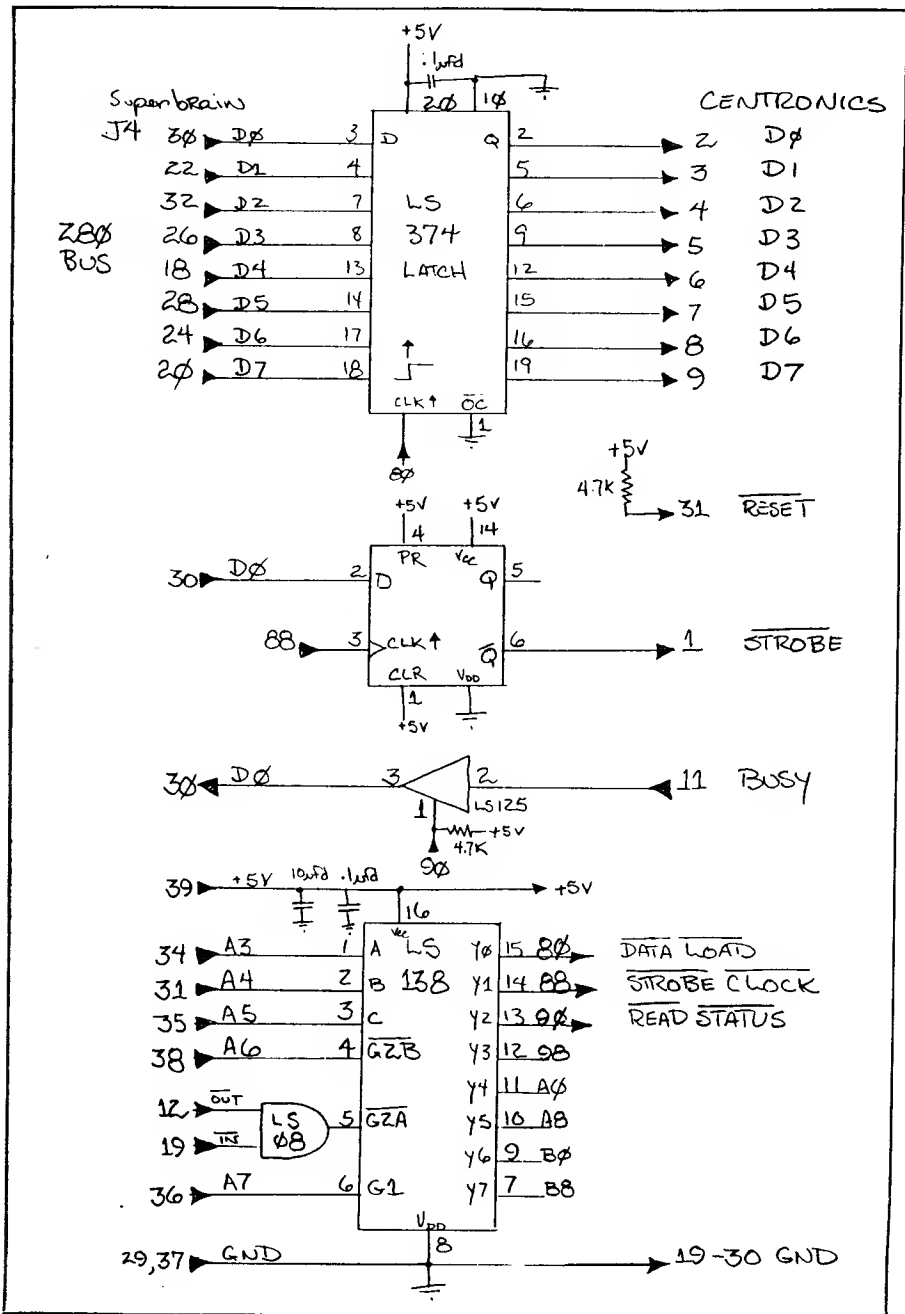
+5V
.1μfd
20 10
Superbrain
J4
CENTRONICS
30 D0 3 D Q 2 2 D0
22 D1 4 5 3 D1
32 D2 7 LS 6 4 D2
Z80 BUS
26 D3 8 374 9 5 D3
18 D4 13 LATCH 12 6 D4
28 D5 14 15 7 D5
24 D6 17 16 8 D6
20 D7 18 19 9 D7
CLK↑ $\overline{OC}$
1
80
+5V
4.7K
31 $\overline{RESET}$
+5V +5V
4 14
PR Vcc
30 D0 2 D Q 5
88 3 CLK↑ $\overline{Q}$ 6 1 $\overline{STROBE}$
CLR VDD
1
+5V
30 D0 3 2 11 BUSY
1 LS125
4.7K +5V
90
39 +5V 10μfd .1μfd +5V
16
Vcc
34 A3 1 A LS Y0 15 80 $\overline{DATA}$ $\overline{LOAD}$
31 A4 2 B 138 Y1 14 88 $\overline{STROBE}$ $\overline{CLOCK}$
35 A5 3 C Y2 13 90 $\overline{READ}$ $\overline{STATUS}$
38 A6 4 $\overline{G2B}$ Y3 12 98
Y4 11 A0
12 $\overline{OUT}$ LS 08 5 $\overline{G2A}$ Y5 10 A8
19 $\overline{IN}$ Y6 9 B0
36 A7 6 G1 Y7 7 B8
VDD
8
29,37 GND 19-30 GND